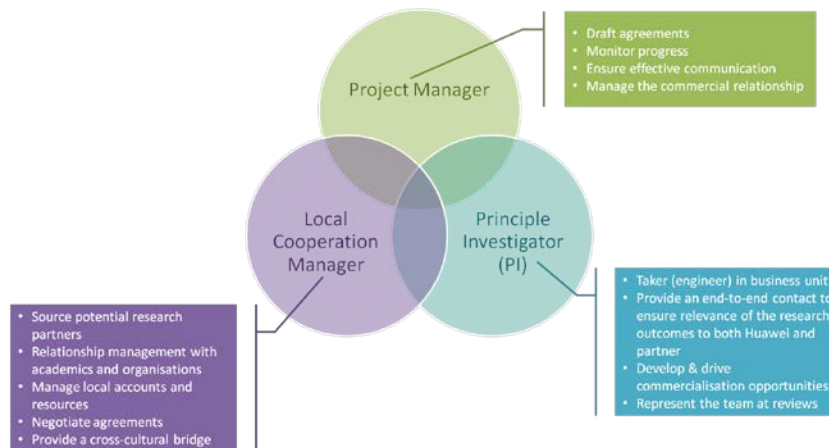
Project Manager

• Draft agreements
• Monitor progress
• Ensure effective communication
• Manage the commercial relationship

Local Cooperation Manager

Principle Investigator (PI)

• Source potential research partners
• Relationship management with academics and organisations
• Manage local accounts and resources
• Negotiate agreements
• Provide a cross-cultural bridge

• Taker (engineer) in business unit
• Provide an end-to-end contact to ensure relevance of the research outcomes to both Huawei and partner
• Develop & drive commercialisation opportunities
• Represent the team at reviews